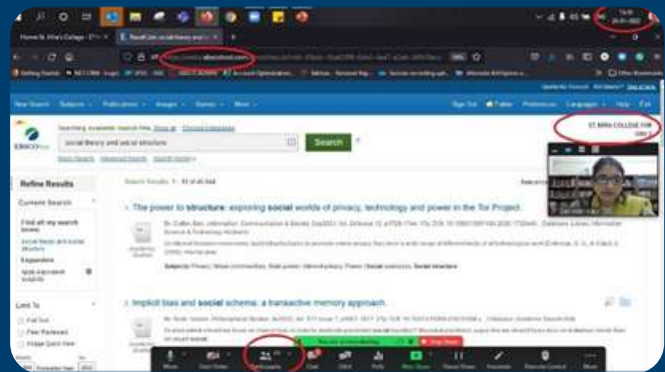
Home St. Mira's College | ...
Result List: social theory and s...
search.ebscohost.com
New Search Subjects Publications Images Dictionary More
Sign Out Folder Preferences Languages Help Exit
EBSCOhost
Searching: Academic Search Elite
social theory and social structure
Search
Basic Search Advanced Search Search History
ST. MIRA COLLEGE FOR GIRLS
Refine Results
Current Search
Find all my search terms:
social theory and social structure
Expanders
Apply equivalent subjects
Limit To
Full Text
Peer Reviewed
Search Results: 1 - 10 of 20,244
1. The power to structure: exploring social worlds of privacy, technology and power in the Tor Project.
Subjects: Privacy; Social structure; Social power; Social theory; Social structure
2. Implicit bias and social schema: a transactive memory approach.
Mute Start Video Participants Chat Share Polls More Stop Share
Stop Share